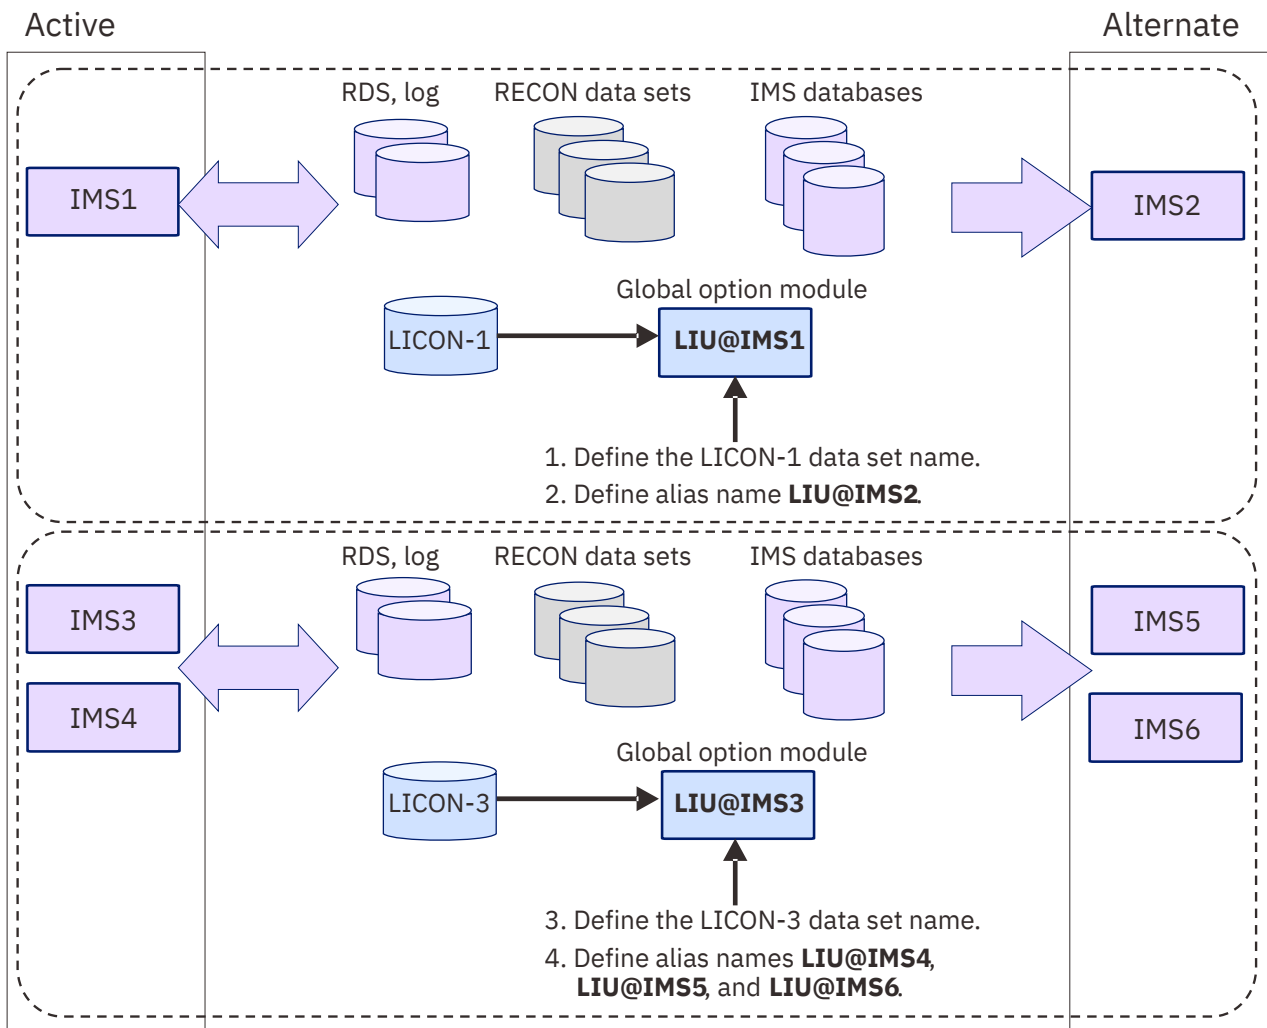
Active

Alternate

RDS, log

RECON data sets

IMS databases

IMS1

IMS2

Global option module

LICON-1

**LIU@IMS1**

1. Define the LICON-1 data set name.

2. Define alias name **LIU@IMS2**.

RDS, log

RECON data sets

IMS databases

IMS3

IMS4

IMS5

IMS6

Global option module

LICON-3

**LIU@IMS3**

3. Define the LICON-3 data set name.

4. Define alias names **LIU@IMS4**, **LIU@IMS5**, and **LIU@IMS6**.